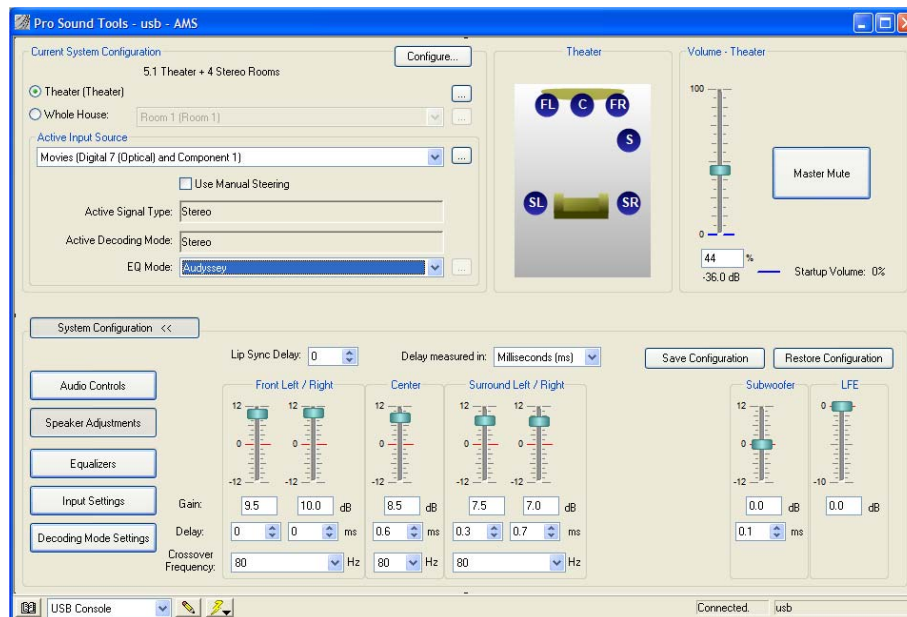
Pro Sound Tools - usb - AMS

Current System Configuration
Configure...
5.1 Theater + 4 Stereo Rooms
Theater (Theater)
Whole House: Room 1 (Room 1)
...
Active Input Source
Movies (Digital 7 (Optical) and Component 1)
Use Manual Steering
Active Signal Type: Stereo
Active Decoding Mode: Stereo
EQ Mode: Audyssey

Theater
FL C FR
S
SL SR

Volume - Theater
100
0
Master Mute
44 %
-36.0 dB
Startup Volume: 0%

System Configuration <<
Lip Sync Delay: 0
Delay measured in: Milliseconds (ms)
Save Configuration
Restore Configuration

Audio Controls
Speaker Adjustments
Equalizers
Input Settings
Decoding Mode Settings

Front Left / Right
Center
Surround Left / Right
Subwoofer
LFE

12 12 12 12 12 12 0
0 0 0 0 0 0
-12 -12 -12 -12 -12 -12 -10

Gain: 9.5 10.0 dB 8.5 dB 7.5 7.0 dB 0.0 dB 0.0 dB
Delay: 0 0 ms 0.6 ms 0.3 0.7 ms 0.1 ms
Crossover Frequency: 80 Hz 80 Hz 80 Hz

USB Console
Connected. usb